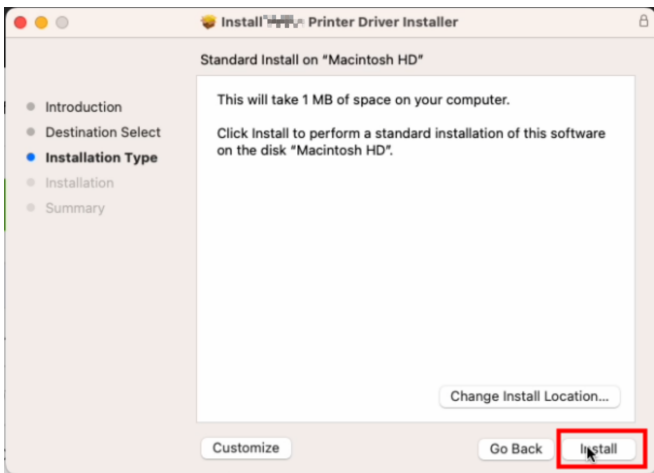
Install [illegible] Printer Driver Installer

Standard Install on "Macintosh HD"

Introduction
Destination Select
Installation Type
Installation
Summary

This will take 1 MB of space on your computer.

Click Install to perform a standard installation of this software on the disk "Macintosh HD".

Change Install Location...

Customize

Go Back

Install